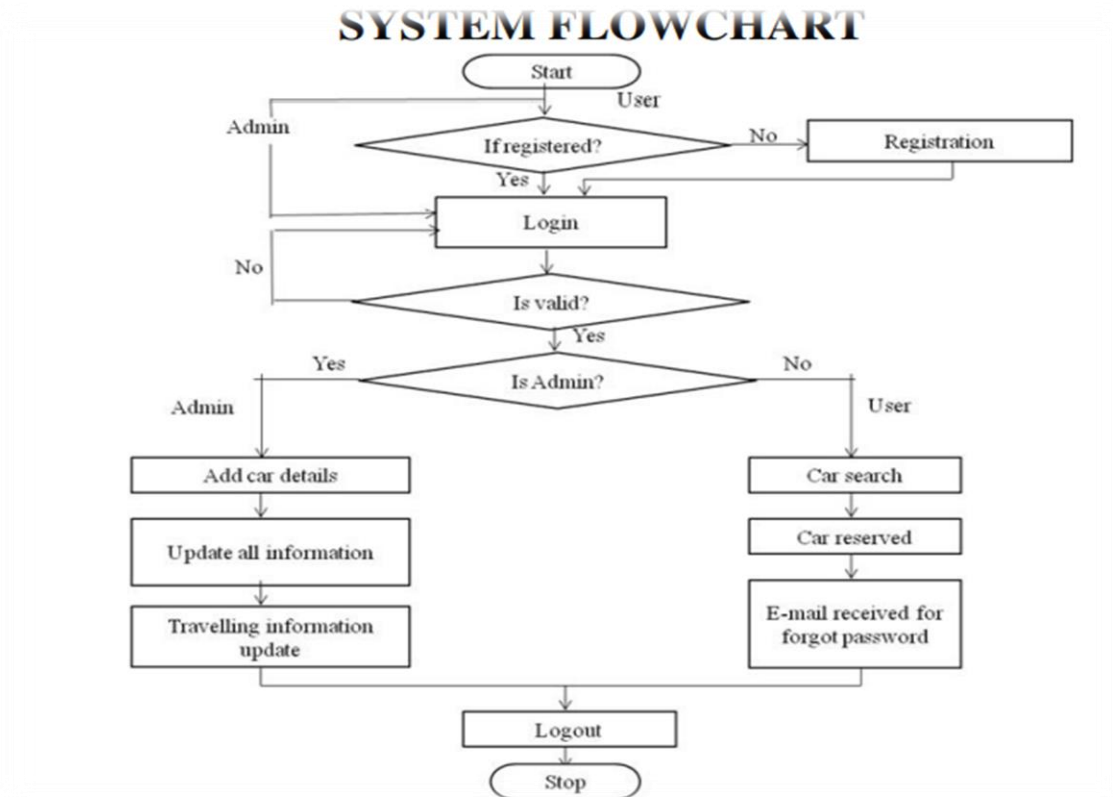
SYSTEM FLOWCHART

Start

User

Admin

If registered?

No

Registration

Yes

Login

No

Is valid?

Yes

Yes

Is Admin?

No

Admin

User

Add car details

Update all information

Travelling information update

Car search

Car reserved

E-mail received for forgot password

Logout

Stop